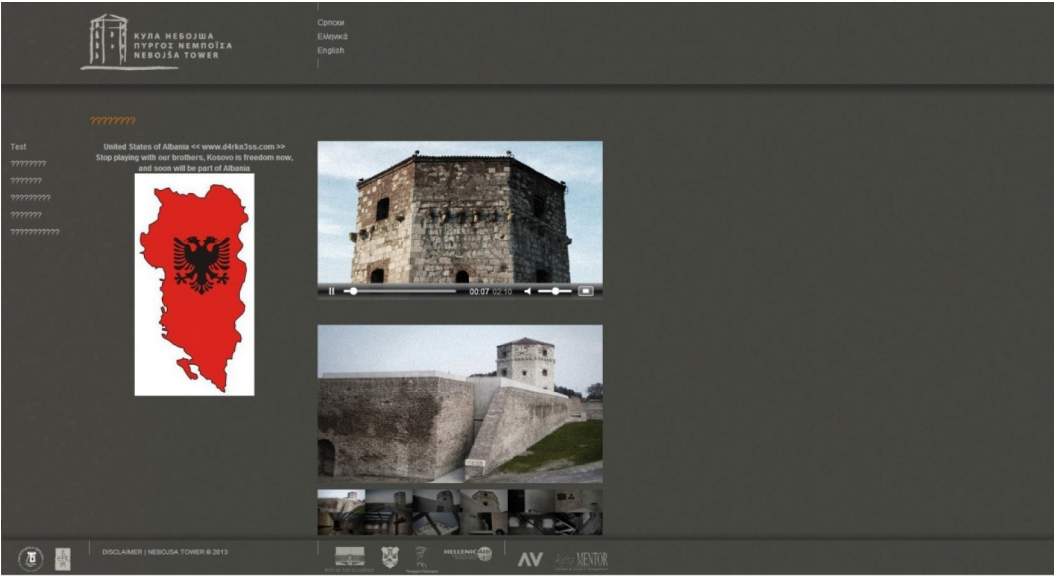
КУЛА НЕБОЈША
ΠΥΡΓΟΣ ΝΕΜΠΟΪΣΑ
NEBOJŠA TOWER

Српски
Ελληνικά
English

????????

Test
????????
???????
?????????
???????
???????????

United States of Albania << www.d4rka3ss.com >>
Stop playing with our brothers, Kosovo is freedom now, and soon will be part of Albania

00:07 02:10

DISCLAIMER | NEBOJSA TOWER © 2013

HELLENICAID

AV

MENTOR